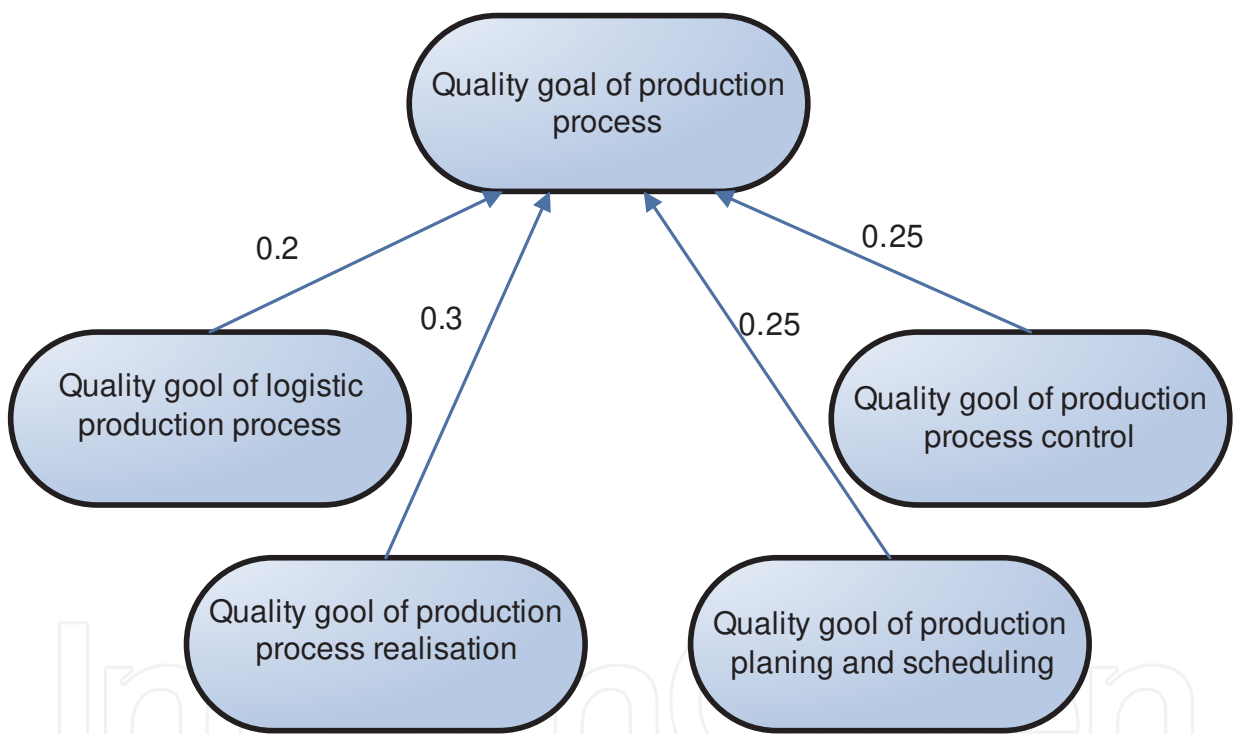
Quality goal of production process

0.2

0.3

0.25

0.25

Quality gool of logistic production process

Quality gool of production process control

Quality gool of production process realisation

Quality gool of production planing and scheduling

IntechOpen